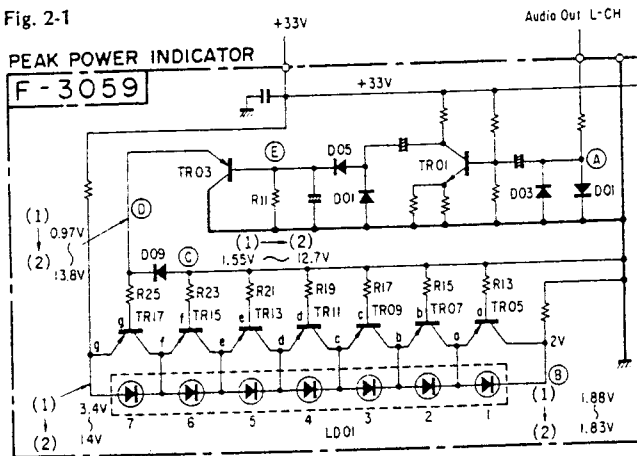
Fig. 2-1

+33V

Audio Out L-CH

PEAK POWER INDICATOR

F-3059

+33V

TR03

E

D05

TR01

A

R11

D01

D03

D01

(1)
↓
(2)

0.97V
≀
13.8V

D

D09

C

(1) — (2)
1.55V ~ 12.7V

R25
R23
R21
R19
R17
R15
R13

g TR17
f TR15
e TR13
d TR11
c TR09
b TR07
a TR05

g
f
e
d
c
b
a

2V

B

(1)
↓
(2)

3.4V
≀
14V

7
6
5
4
3
2
1

LD01

(1)
↓
(2)

1.88V
≀
1.83V